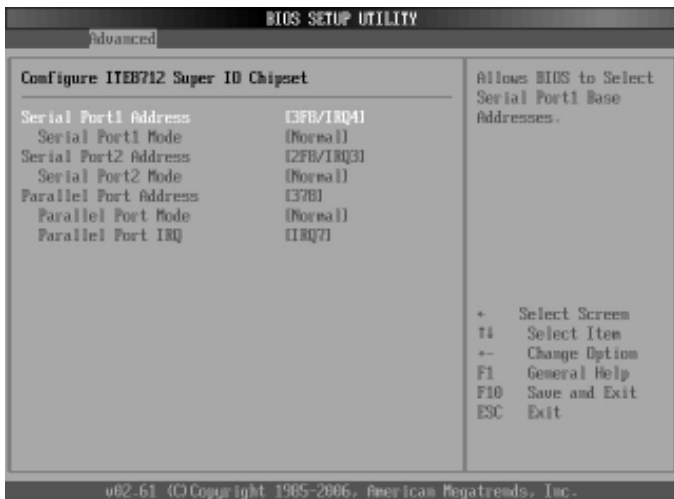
BIOS SETUP UTILITY
Advanced

Configure ITE8712 Super IO Chipset

| | |
|---|---|
| Serial Port1 Address | [3F8/IRQ4] |
| Serial Port1 Mode | [Normal] |
| Serial Port2 Address | [2F8/IRQ3] |
| Serial Port2 Mode | [Normal] |
| Parallel Port Address | [378] |
| Parallel Port Mode | [Normal] |
| Parallel Port IRQ | [IRQ7] |

Allows BIOS to Select Serial Port1 Base Addresses.

← Select Screen
↑↓ Select Item
+- Change Option
F1 General Help
F10 Save and Exit
ESC Exit

v02.61 (C)Copyright 1985-2006, American Megatrends, Inc.